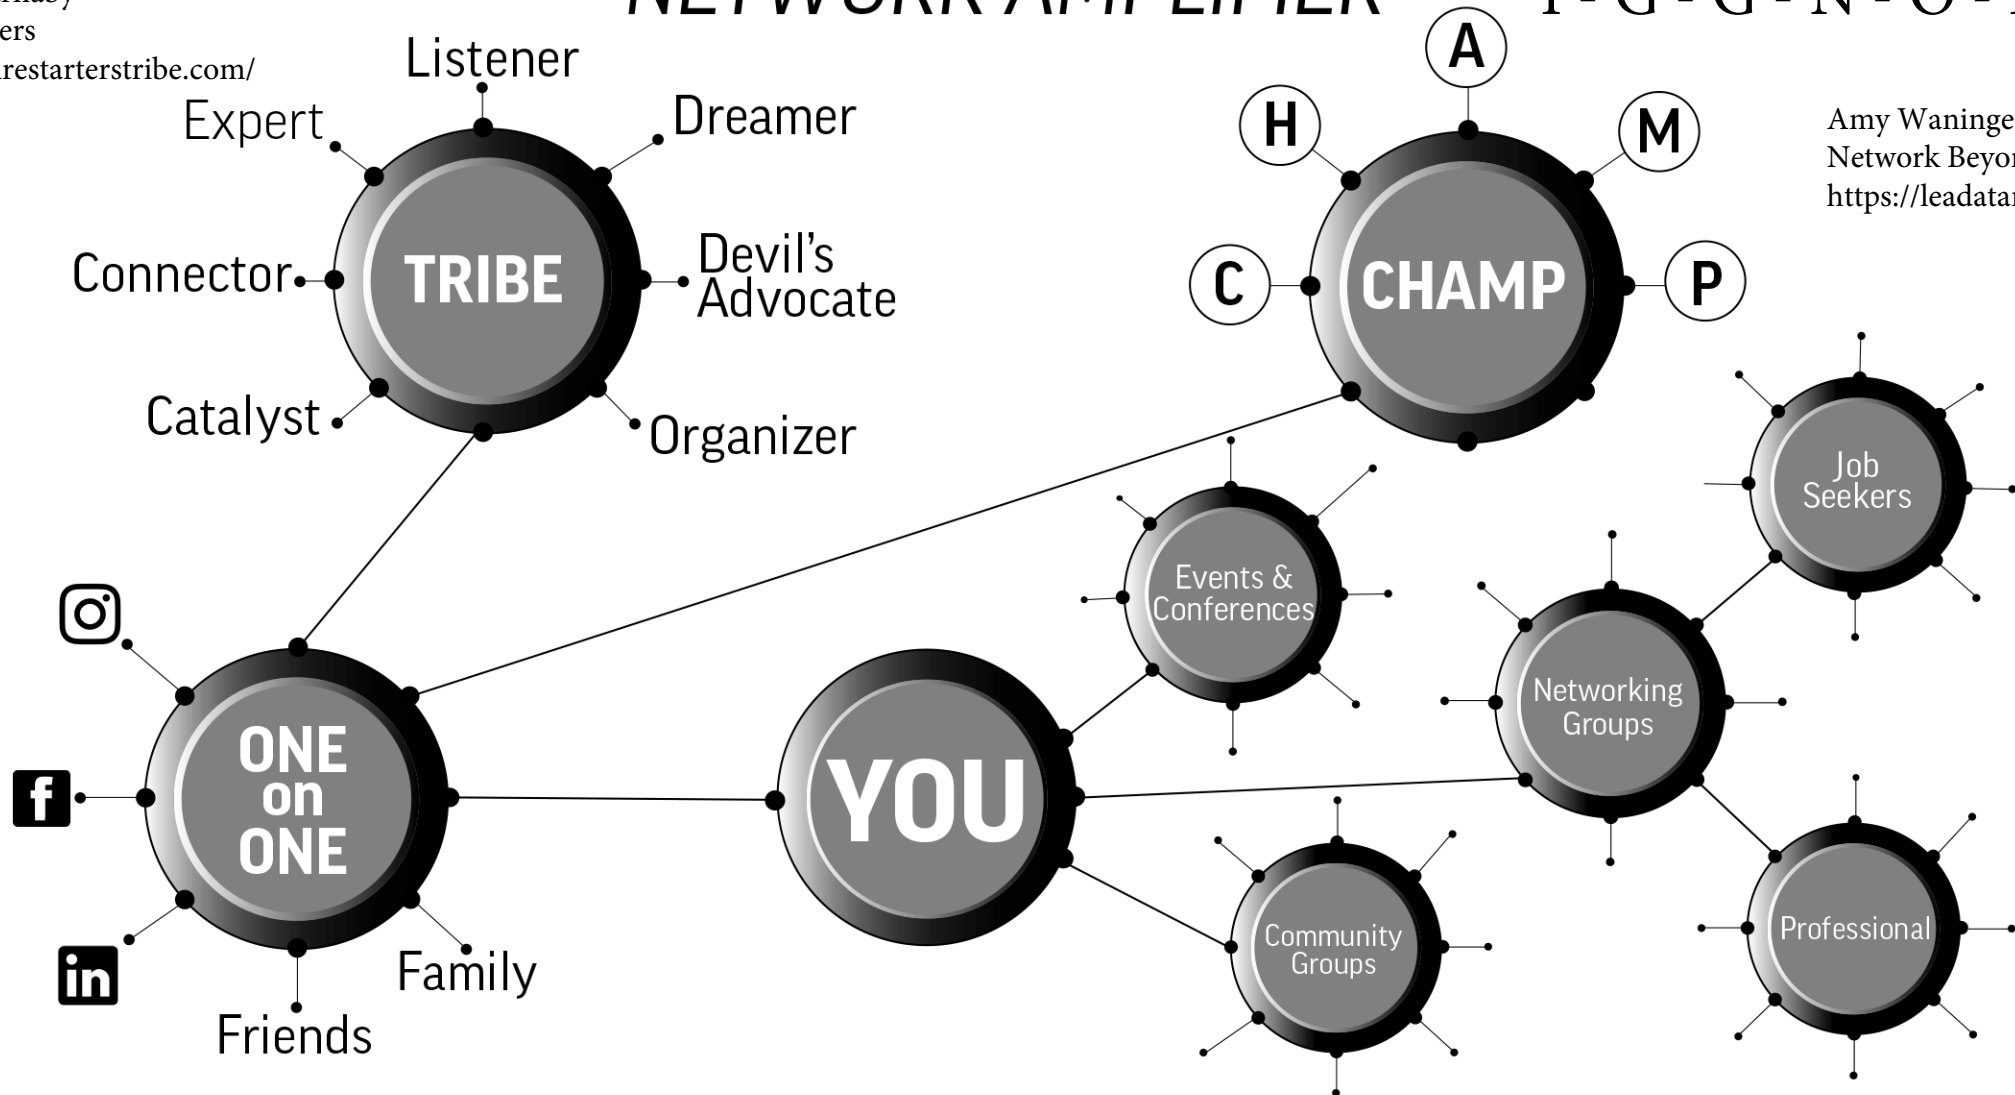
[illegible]
ers
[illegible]restarterstribe.com/

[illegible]

Listener
Expert
Dreamer
Connector
TRIBE
Devil's Advocate
Catalyst
Organizer

A
H
M
C
CHAMP
P

Amy Waninge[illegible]
Network Beyo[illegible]
https://leadata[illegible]

Job Seekers
Events & Conferences
Networking Groups
ONE on ONE
YOU
Community Groups
Professional
Family
Friends